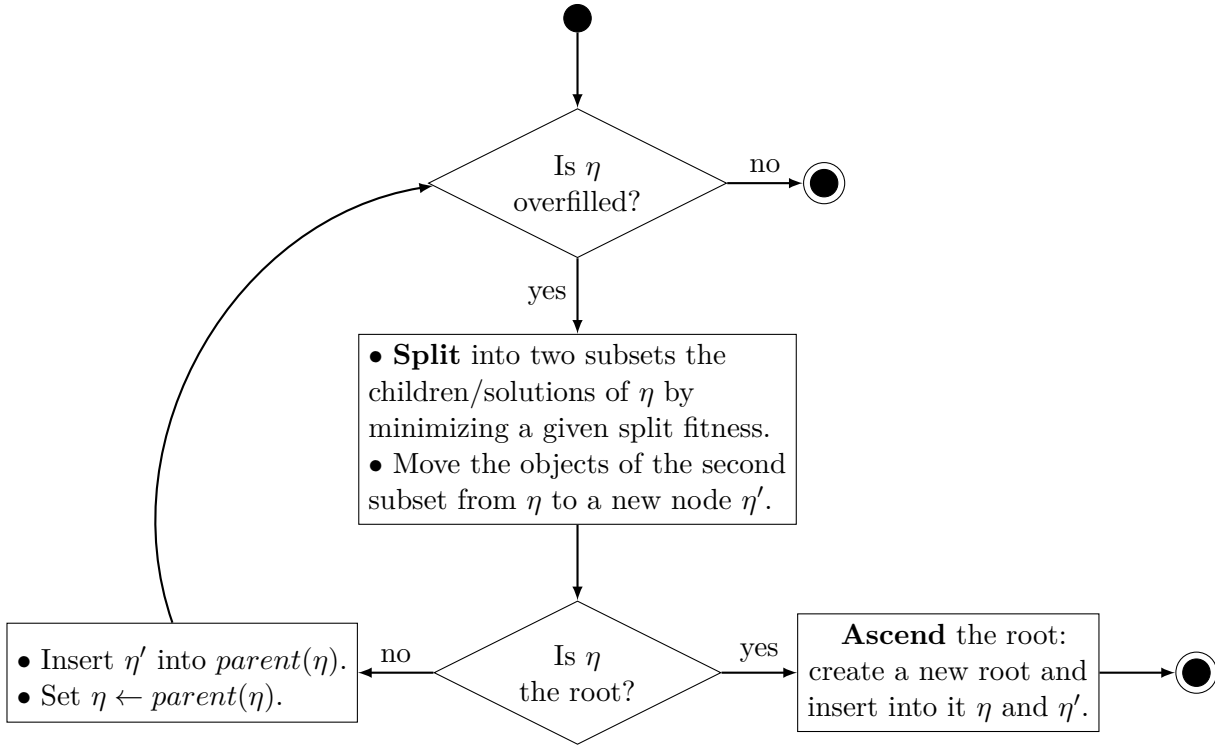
Is $\eta$ overfilled?

no

yes

• **Split** into two subsets the children/solutions of $\eta$ by minimizing a given split fitness.
• Move the objects of the second subset from $\eta$ to a new node $\eta'$.

• Insert $\eta'$ into $parent(\eta)$.
• Set $\eta \leftarrow parent(\eta)$.

no

Is $\eta$ the root?

yes

**Ascend** the root: create a new root and insert into it $\eta$ and $\eta'$.